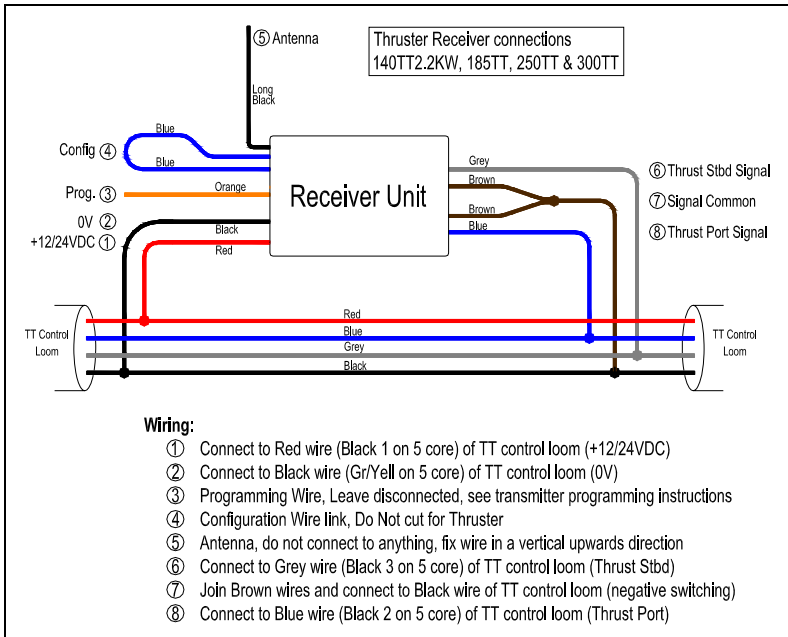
⑤ Antenna

Thruster Receiver connections
140TT2.2KW, 185TT, 250TT & 300TT

Long Black

Config ④
Blue
Blue

Prog. ③
Orange

0V ②
+12/24VDC ①
Black
Red

Receiver Unit

Grey
Brown
Brown
Blue

⑥ Thrust Stbd Signal
⑦ Signal Common
⑧ Thrust Port Signal

TT Control Loom
Red
Blue
Grey
Black
TT Control Loom

Wiring:
① Connect to Red wire (Black 1 on 5 core) of TT control loom (+12/24VDC)
② Connect to Black wire (Gr/Yell on 5 core) of TT control loom (0V)
③ Programming Wire, Leave disconnected, see transmitter programming instructions
④ Configuration Wire link, Do Not cut for Thruster
⑤ Antenna, do not connect to anything, fix wire in a vertical upwards direction
⑥ Connect to Grey wire (Black 3 on 5 core) of TT control loom (Thrust Stbd)
⑦ Join Brown wires and connect to Black wire of TT control loom (negative switching)
⑧ Connect to Blue wire (Black 2 on 5 core) of TT control loom (Thrust Port)